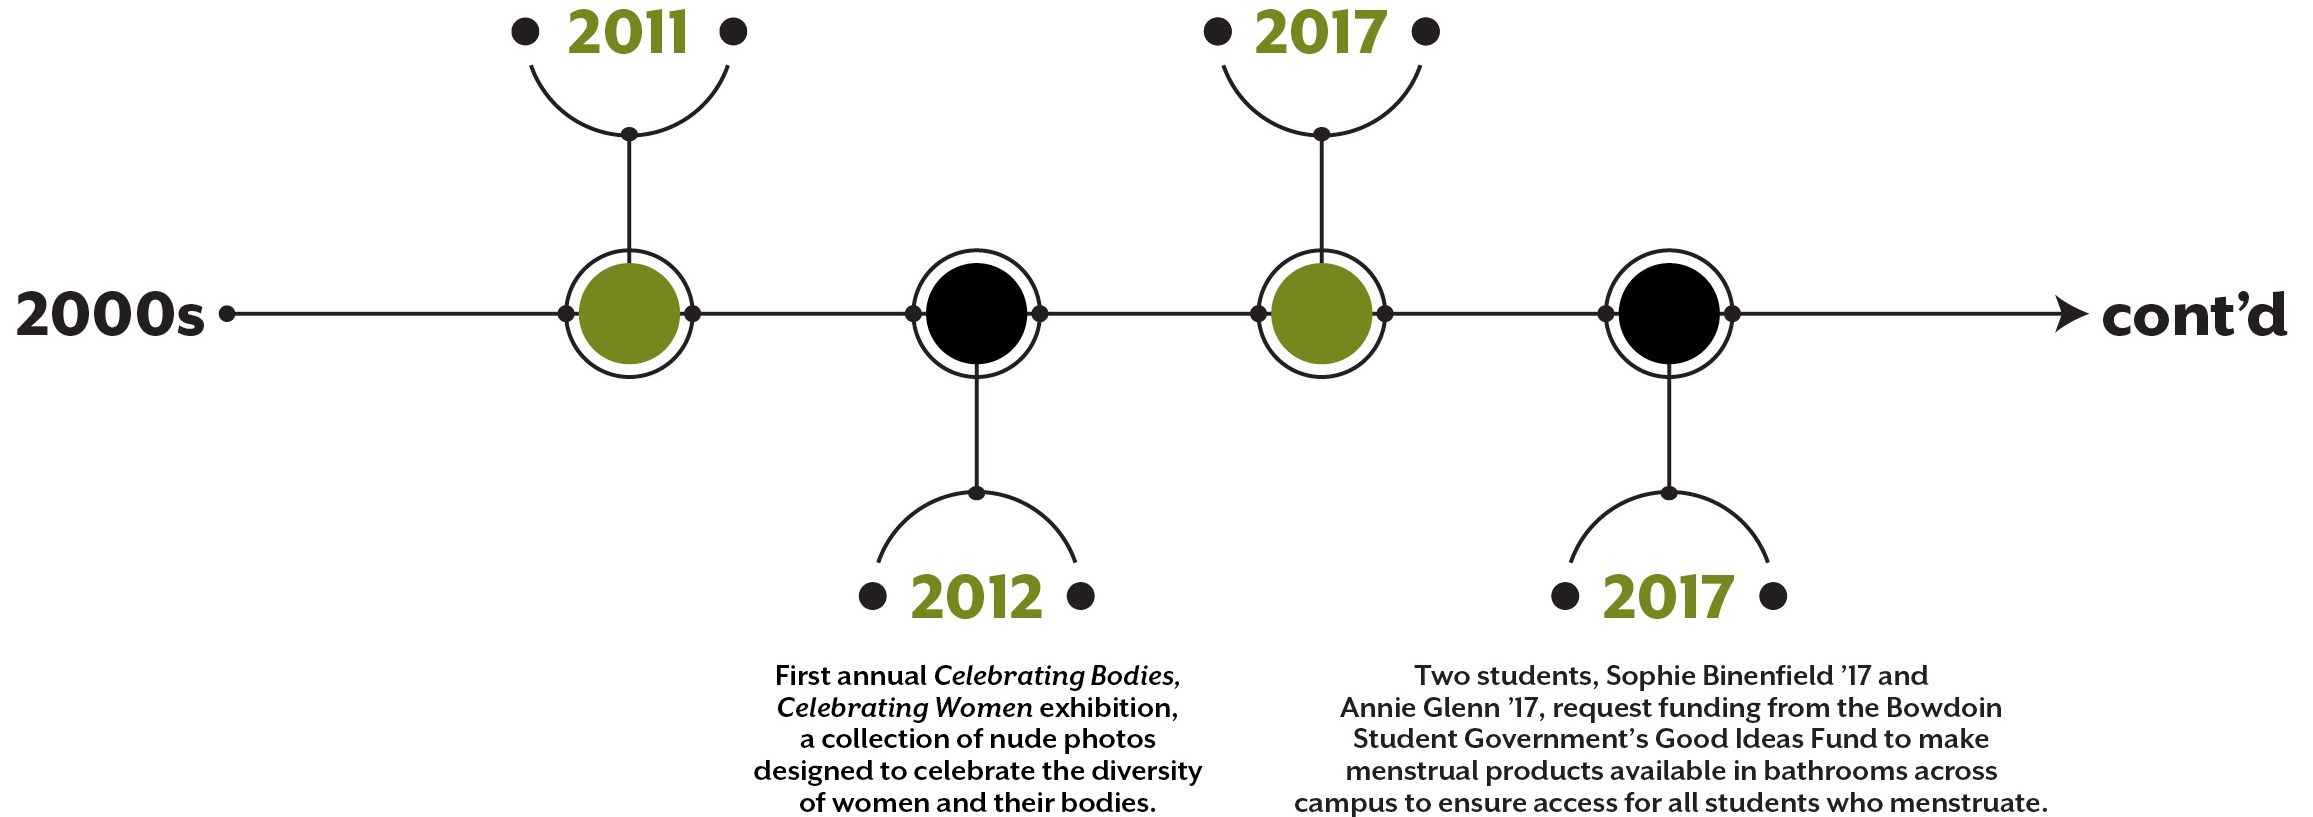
2011

2017

2000s

cont'd

2012

First annual *Celebrating Bodies, Celebrating Women* exhibition, a collection of nude photos designed to celebrate the diversity of women and their bodies.

2017

Two students, Sophie Binenfield '17 and Annie Glenn '17, request funding from the Bowdoin Student Government's Good Ideas Fund to make menstrual products available in bathrooms across campus to ensure access for all students who menstruate.